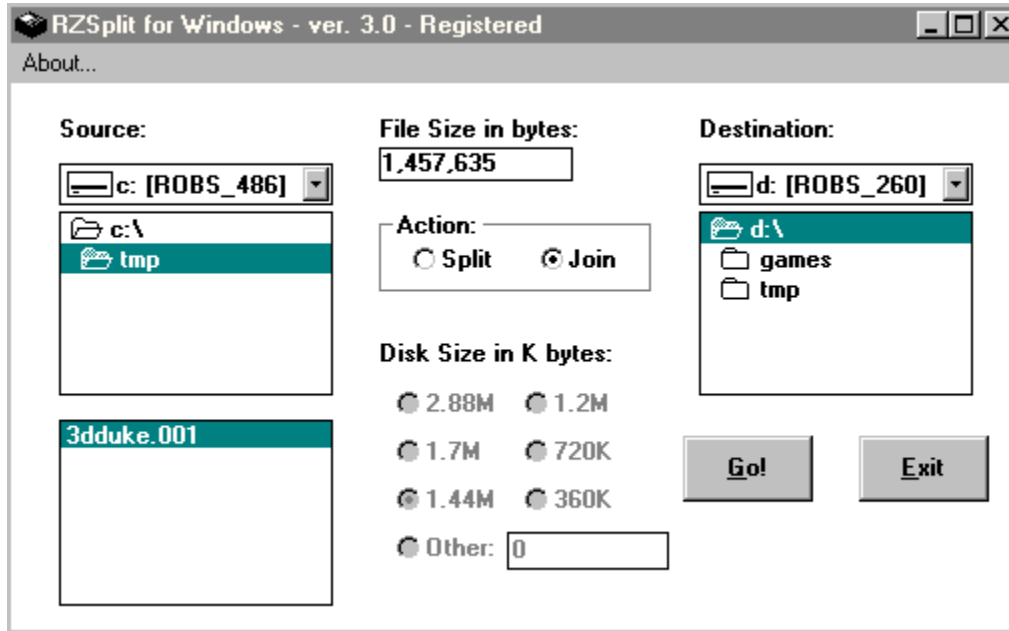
RZSplit for Windows - ver. 3.0 - Registered

About...

Source:

c: [ROBS_486]

c:\

tmp

3dduke.001

File Size in bytes:

1,457,635

Action:

Split

Join

Disk Size in K bytes:

2.88M

1.2M

1.7M

720K

1.44M

360K

Other: 0

Destination:

d: [ROBS_260]

d:\

games

tmp

Go!

Exit